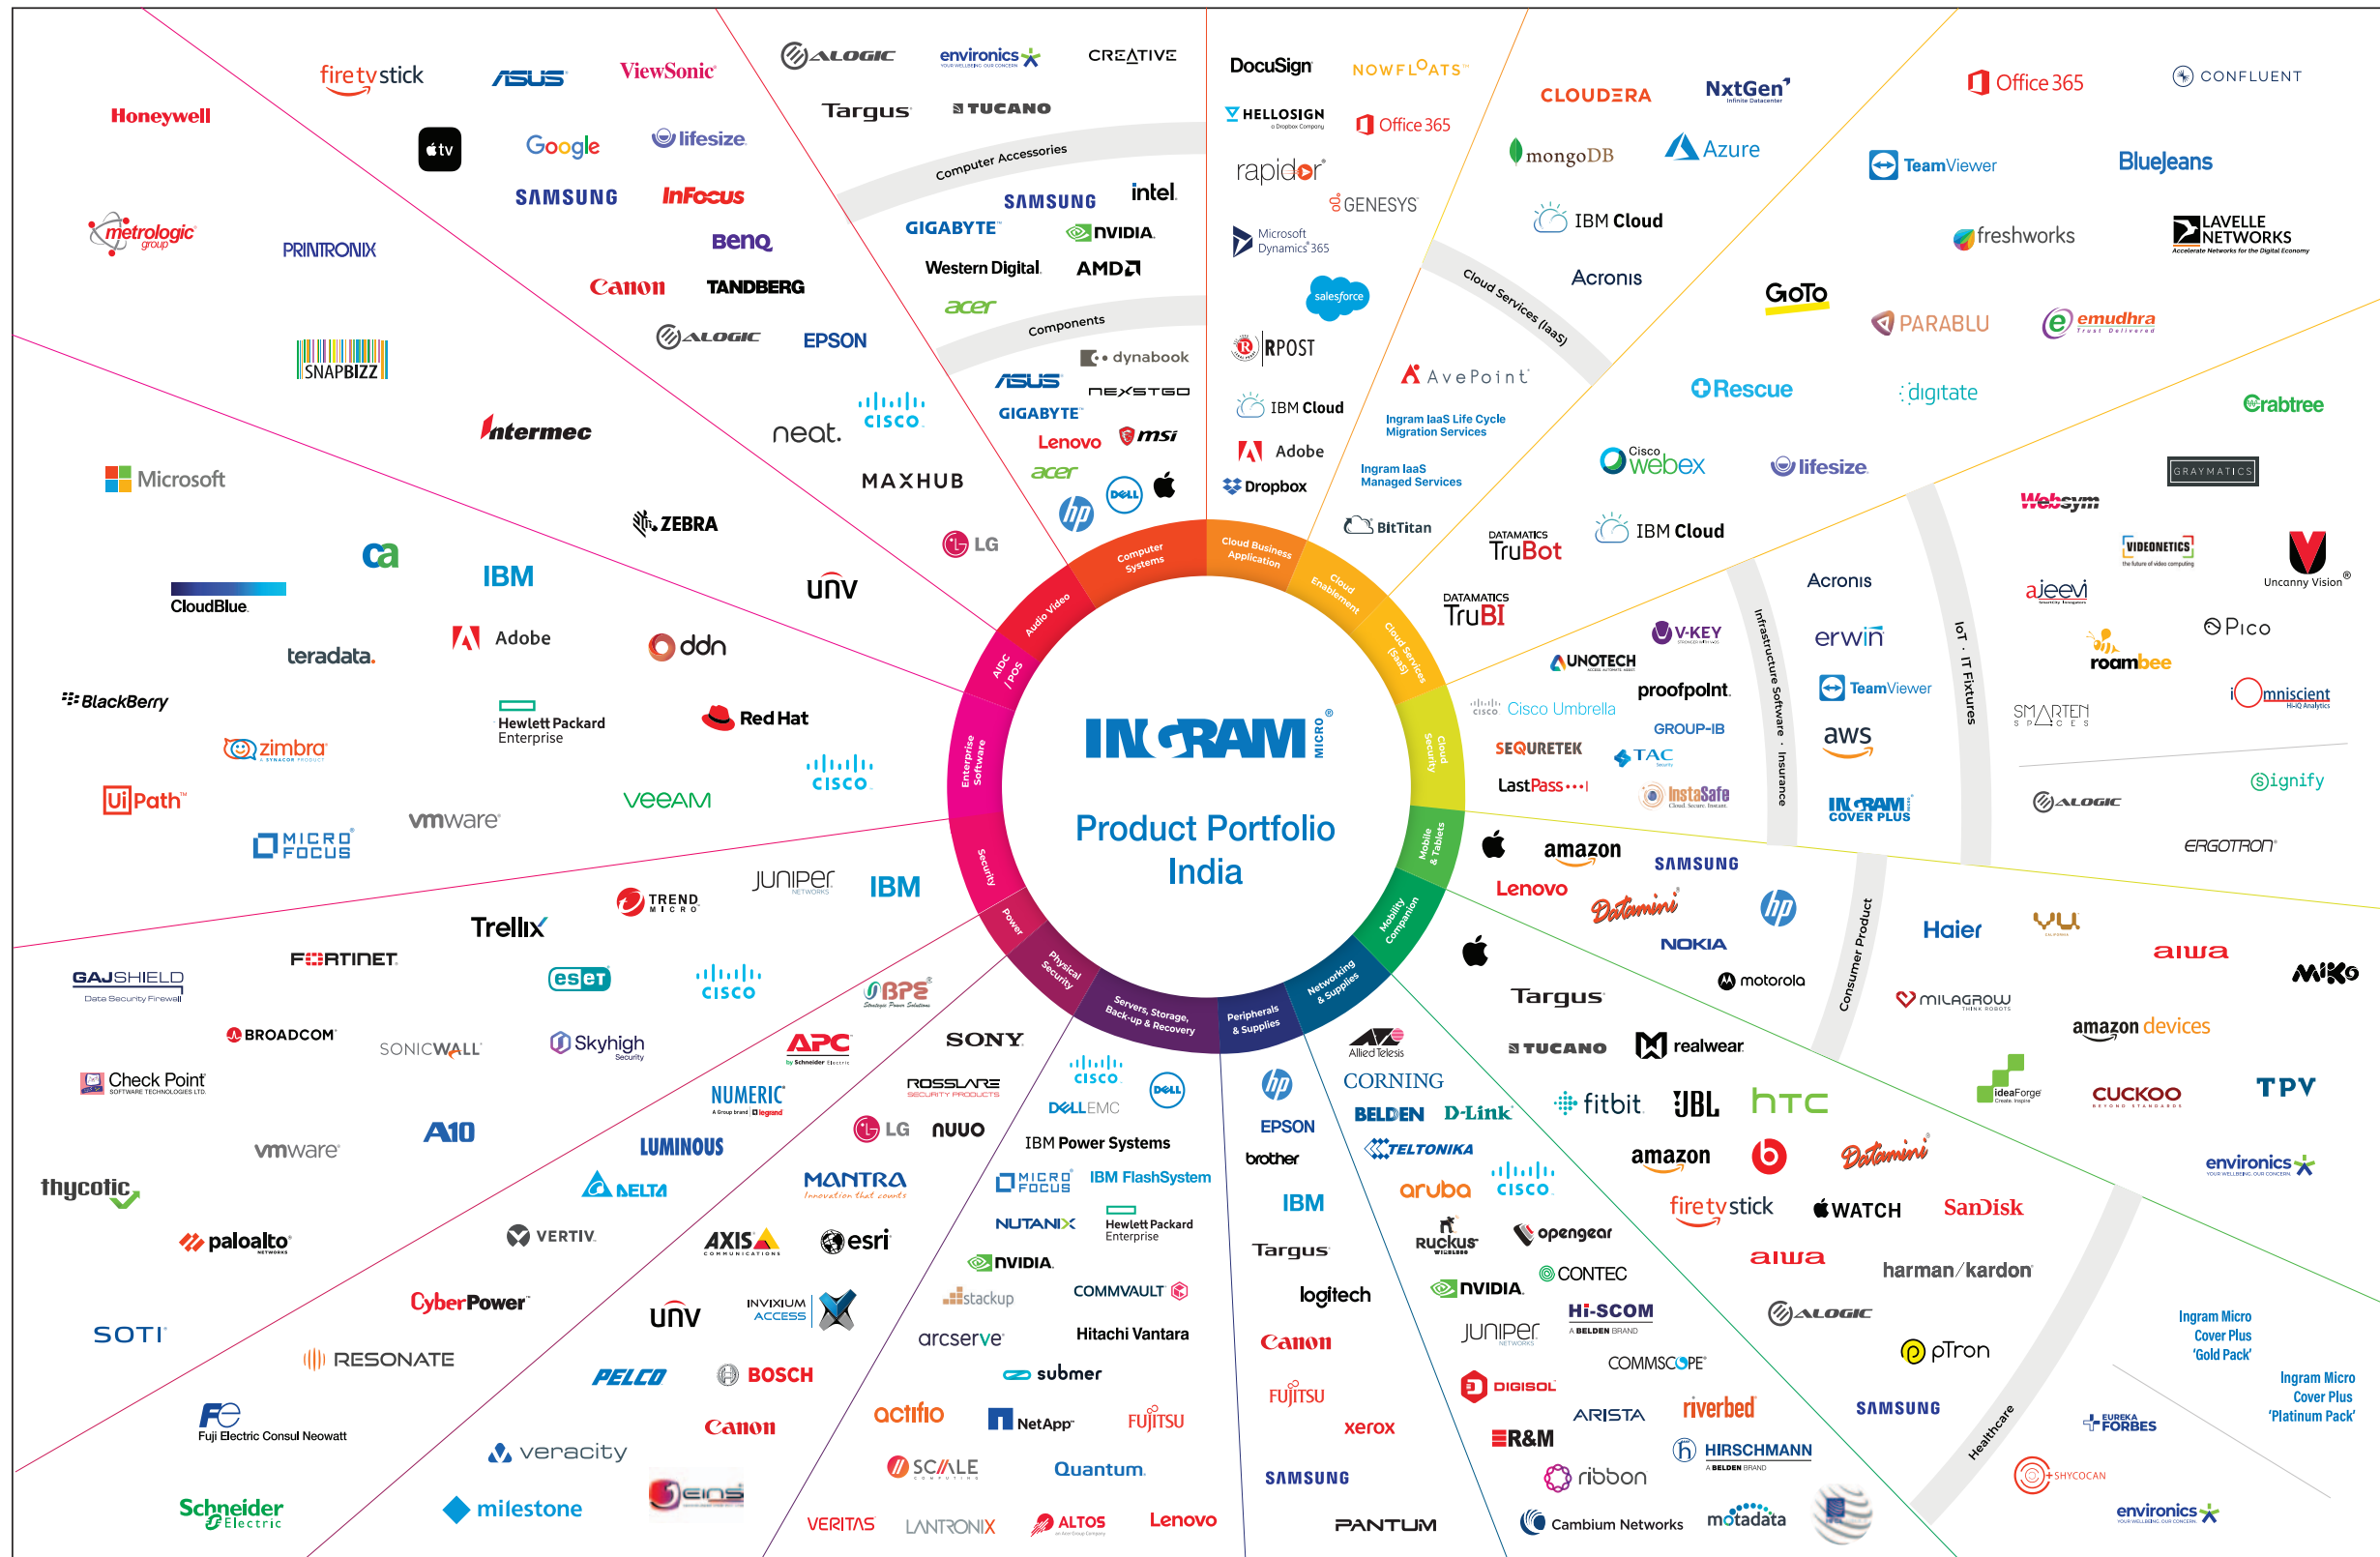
INGRAM MICRO®
Product Portfolio India

Computer Systems
Cloud Business Application
Cloud Enablement
Cloud Services (SaaS)
Cloud Security
Mobile & Tablets
Mobility Companion
Networking & Supplies
Peripherals & Supplies
Servers, Storage, Back-up & Recovery
Physical Security
Power
Security
Enterprise Software
AIDC / POS
Audio Video

Honeywell
fire tv stick
ASUS
ViewSonic
tv
Google
lifesize
SAMSUNG
InFocus
metrologic group
PRINTRONIX
BenQ
Canon
TANDBERG
ALOGIC
EPSON
SNAPBIZZ
Intermec
neat.
CISCO
MAXHUB
ZEBRA
LG
unv

ALOGIC
environics
CREATIVE
Targus
TUCANO
Computer Accessories
SAMSUNG
intel
GIGABYTE
NVIDIA
Western Digital
AMD
acer
Components
dynabook
ASUS
NEXSTGO
GIGABYTE
Lenovo
msi
acer
DELL
hp

DocuSign
NOWFLOATS
HELLOSIGN
Office 365
rapidor
GENESYS
Microsoft Dynamics 365
salesforce
RPOST
IBM Cloud
Adobe
Dropbox
AvePoint
Ingram IaaS Life Cycle Migration Services
Ingram IaaS Managed Services
BitTitan
DATAMATICS TruBot
DATAMATICS TruBI
Cloud Services (IaaS)

CLOUDERA
NxtGen
mongoDB
Azure
IBM Cloud
Acronis
Cisco webex
lifesize
IBM Cloud

Office 365
CONFLUENT
TeamViewer
BlueJeans
freshworks
LAVELLE NETWORKS
GoTo
PARABLU
emudhra
Rescue
digitate
Crabtree

Microsoft
ca
IBM
CloudBlue
teradata.
Adobe
ddn
BlackBerry
Hewlett Packard Enterprise
Red Hat
zimbra
CISCO
UiPath
veeam
vmware
MICRO FOCUS

V-KEY
UNOTECH
proofpoint
Cisco Umbrella
GROUP-IB
SEQURETEK
TAC
LastPass
InstaSafe
Acronis
erwin
TeamViewer
aws
INGRAM COVER PLUS
Infrastructure Software · Insurance

IoT · IT Fixtures
GRAYMATICS
Websym
VIDEONETICS
Uncanny Vision
ajeevi
Pico
roambee
SMARTEN SPACES
omniscient
ALOGIC
Signify
ERGOTRON

JUNIPER
IBM
TREND MICRO
Trellix
GAJSHIELD Data Security Firewall
FORTINET
eset
CISCO
BPS
BROADCOM
SONICWALL
Skyhigh Security
Check Point
APC
SONY
NUMERIC
vmware
A10
LUMINOUS
DELTA
thycotic
VERTIV
AXIS
esri
paloalto
CyberPower
unv
INVIXIUM ACCESS
SOTI
RESONATE
PELCO
BOSCH
Fuji Electric Consul Neowatt
veracity
Canon
Schneider Electric
milestone
eins

CISCO
ROSSLARE
DELL EMC
DELL
LG
nuuo
IBM Power Systems
MICRO FOCUS
IBM FlashSystem
MANTRA
NUTANIX
Hewlett Packard Enterprise
NVIDIA
stackup
COMMVAULT
arcserve
Hitachi Vantara
submer
actifio
NetApp
FUJITSU
SCALE
Quantum
VERITAS
LANTRONIX
ALTOS
Lenovo

hp
EPSON
brother
IBM
Targus
logitech
Canon
FUJITSU
xerox
SAMSUNG
PANTUM

Allied Telesis
CORNING
BELDEN
D-Link
TELTONIKA
aruba
CISCO
RUCKUS
opengear
NVIDIA
CONTEC
JUNIPER
HI-SCOM
COMMSCOPE
DIGISOL
ARISTA
riverbed
R&M
HIRSCHMANN
ribbon
Cambium Networks
motadata

amazon
SAMSUNG
Lenovo
Datamini
hp
NOKIA
motorola
Targus
TUCANO
realwear
fitbit
JBL
htc
amazon
Datamini
fire tv stick
WATCH
SanDisk
aiwa
harman/kardon
ALOGIC
pTron
SAMSUNG
Consumer Product

Haier
VU
aiwa
Miko
MILAGROW
amazon devices
ideaForge
CUCKOO
TPV
environics
Ingram Micro Cover Plus 'Gold Pack'
Ingram Micro Cover Plus 'Platinum Pack'
EUREKA FORBES
SHYCOCAN
environics
Healthcare